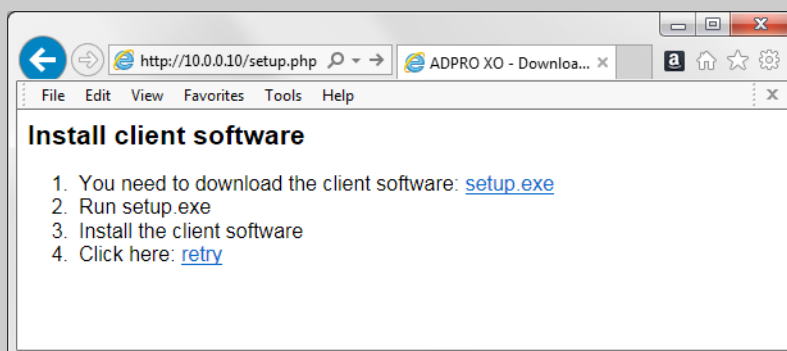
http://10.0.0.10/setup.php

ADPRO XO - Downloa... ×

File Edit View Favorites Tools Help

Install client software

1. You need to download the client software: setup.exe
2. Run setup.exe
3. Install the client software
4. Click here: retry